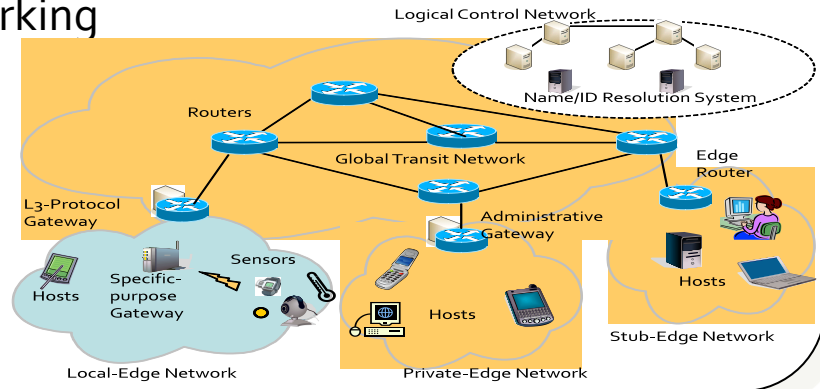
rking

Logical Control Network

Name/ID Resolution System

Routers

Global Transit Network

Edge Router

L3-Protocol Gateway

Administrative Gateway

Sensors

Specific-purpose Gateway

Hosts

Hosts

Hosts

Stub-Edge Network

Local-Edge Network

Private-Edge Network